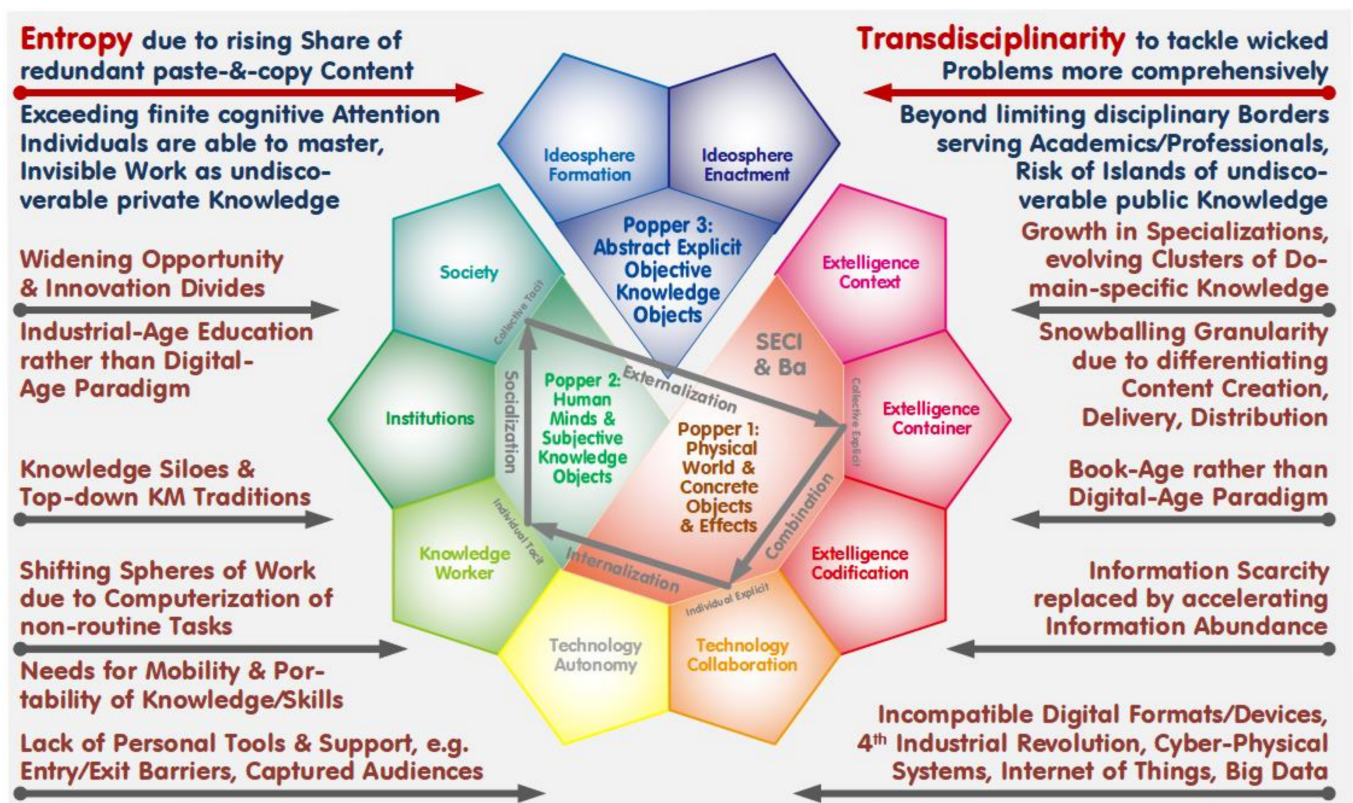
Entropy due to rising Share of redundant paste-&-copy Content

Exceeding finite cognitive Attention Individuals are able to master, Invisible Work as undiscoverable private Knowledge

Widening Opportunity & Innovation Divides

Industrial-Age Education rather than Digital-Age Paradigm

Knowledge Siloes & Top-down KM Traditions

Shifting Spheres of Work due to Computerization of non-routine Tasks

Needs for Mobility & Portability of Knowledge/Skills

Lack of Personal Tools & Support, e.g. Entry/Exit Barriers, Captured Audiences

Ideosphere Formation

Ideosphere Enactment

Popper 3: Abstract Explicit Objective Knowledge Objects

Society

Institutions

Knowledge Worker

Technology Autonomy

Technology Collaboration

Extelligence Codification

Extelligence Container

Extelligence Context

SECI & Ba

Collective Tacit

Collective Explicit

Individual Tacit

Individual Explicit

Socialization

Externalization

Combination

Internalization

Popper 2: Human Minds & Subjective Knowledge Objects

Popper 1: Physical World & Concrete Objects & Effects

Transdisciplinarity to tackle wicked Problems more comprehensively

Beyond limiting disciplinary Borders serving Academics/Professionals, Risk of Islands of undiscoverable public Knowledge

Growth in Specializations, evolving Clusters of Domain-specific Knowledge

Snowballing Granularity due to differentiating Content Creation, Delivery, Distribution

Book-Age rather than Digital-Age Paradigm

Information Scarcity replaced by accelerating Information Abundance

Incompatible Digital Formats/Devices, 4$^{th}$ Industrial Revolution, Cyber-Physical Systems, Internet of Things, Big Data